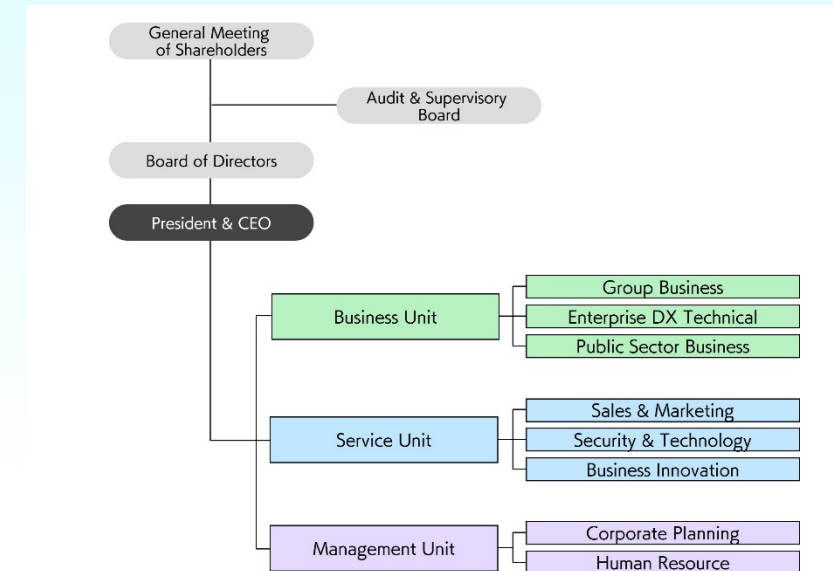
General Meeting of Shareholders

Audit & Supervisory Board

Board of Directors

President & CEO

Business Unit

Group Business

Enterprise DX Technical

Public Sector Business

Service Unit

Sales & Marketing

Security & Technology

Business Innovation

Management Unit

Corporate Planning

Human Resource